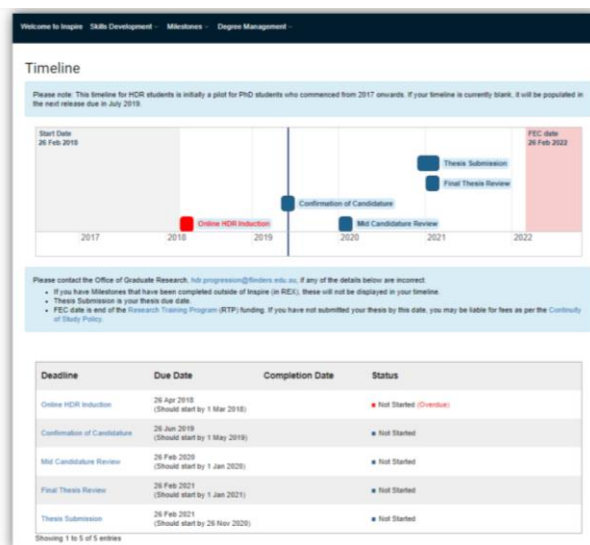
Welcome to Inspire Skills Development ˅ Milestones ˅ Degree Management ˅

Timeline

Please note: This timeline for HDR students is initially a pilot for PhD students who commenced from 2017 onwards. If your timeline is currently blank, it will be populated in the next release due in July 2019.

Start Date
26 Feb 2018

FEC date
26 Feb 2022

Thesis Submission
Final Thesis Review
Confirmation of Candidature
Online HDR Induction
Mid Candidature Review

2017 2018 2019 2020 2021 2022

Please contact the Office of Graduate Research, hdr.progression@flinders.edu.au, if any of the details below are incorrect.

- If you have Milestones that have been completed outside of Inspire (in REX), these will not be displayed in your timeline.
- Thesis Submission is your thesis due date.
- FEC date is end of the Research Training Program (RTP) funding. If you have not submitted your thesis by this date, you may be liable for fees as per the Continuity of Study Policy.

| Deadline | Due Date | Completion Date | Status |
|---|---|---|---|
| Online HDR Induction | 26 Apr 2018 (Should start by 1 Mar 2018) | | Not Started (Overdue) |
| Confirmation of Candidature | 26 Jun 2019 (Should start by 1 May 2019) | | Not Started |
| Mid Candidature Review | 26 Feb 2020 (Should start by 1 Jan 2020) | | Not Started |
| Final Thesis Review | 26 Feb 2021 (Should start by 1 Jan 2021) | | Not Started |
| Thesis Submission | 26 Feb 2021 (Should start by 26 Nov 2020) | | Not Started |

Showing 1 to 5 of 5 entries